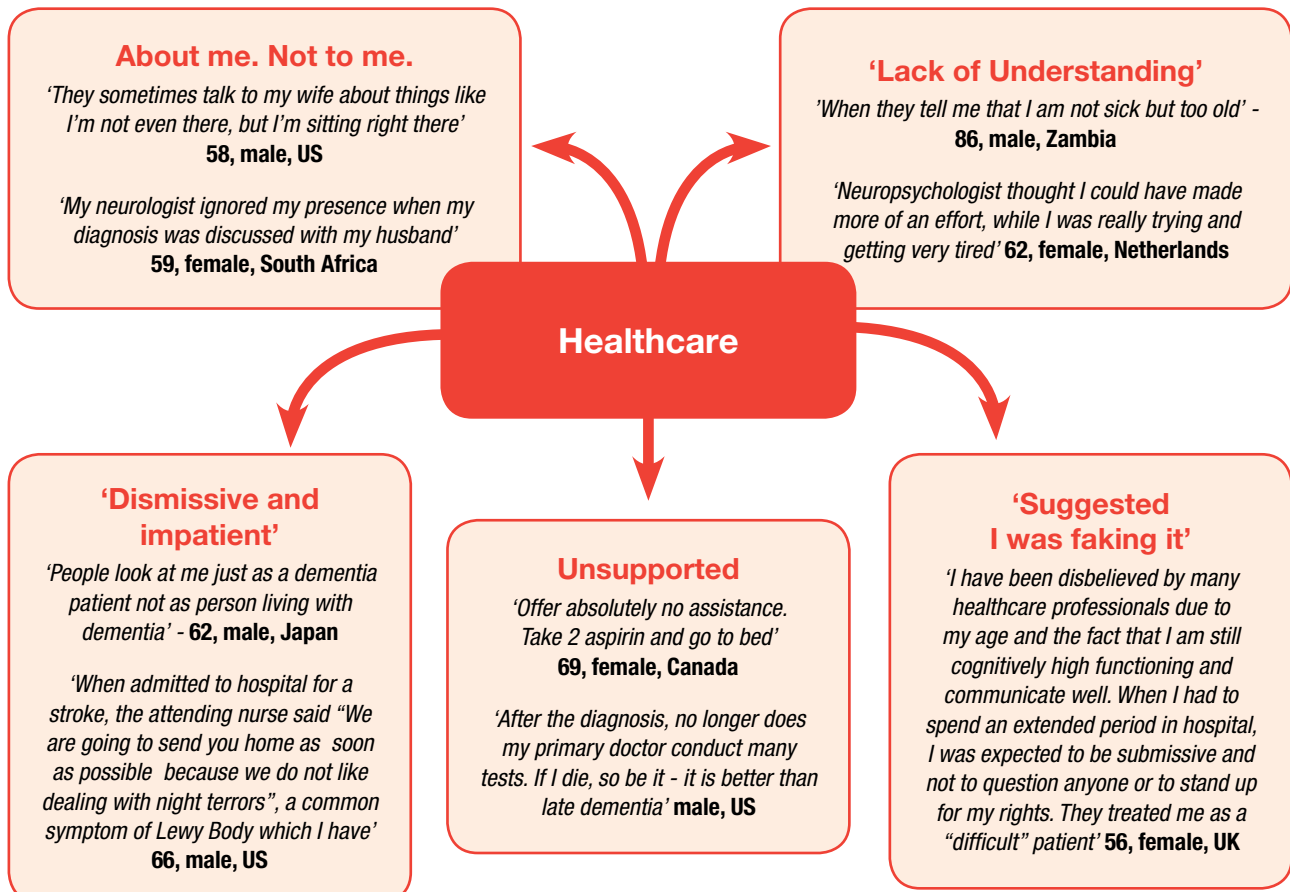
About me. Not to me.

'They sometimes talk to my wife about things like I'm not even there, but I'm sitting right there' 58, male, US

'My neurologist ignored my presence when my diagnosis was discussed with my husband' 59, female, South Africa

'Lack of Understanding'

'When they tell me that I am not sick but too old' - 86, male, Zambia

'Neuropsychologist thought I could have made more of an effort, while I was really trying and getting very tired' 62, female, Netherlands

Healthcare

'Dismissive and impatient'

'People look at me just as a dementia patient not as person living with dementia' - 62, male, Japan

'When admitted to hospital for a stroke, the attending nurse said "We are going to send you home as soon as possible because we do not like dealing with night terrors", a common symptom of Lewy Body which I have' 66, male, US

Unsupported

'Offer absolutely no assistance. Take 2 aspirin and go to bed' 69, female, Canada

'After the diagnosis, no longer does my primary doctor conduct many tests. If I die, so be it - it is better than late dementia' male, US

'Suggested I was faking it'

'I have been disbelieved by many healthcare professionals due to my age and the fact that I am still cognitively high functioning and communicate well. When I had to spend an extended period in hospital, I was expected to be submissive and not to question anyone or to stand up for my rights. They treated me as a "difficult" patient' 56, female, UK